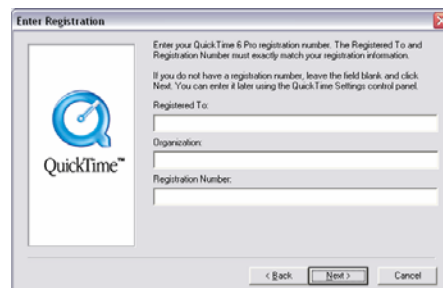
Enter Registration

QuickTime™

Enter your QuickTime 6 Pro registration number. The Registered To and Registration Number must exactly match your registration information.

If you do not have a registration number, leave the field blank and click Next. You can enter it later using the QuickTime Settings control panel.

Registered To:

Organization:

Registration Number:

< Back

Next >

Cancel